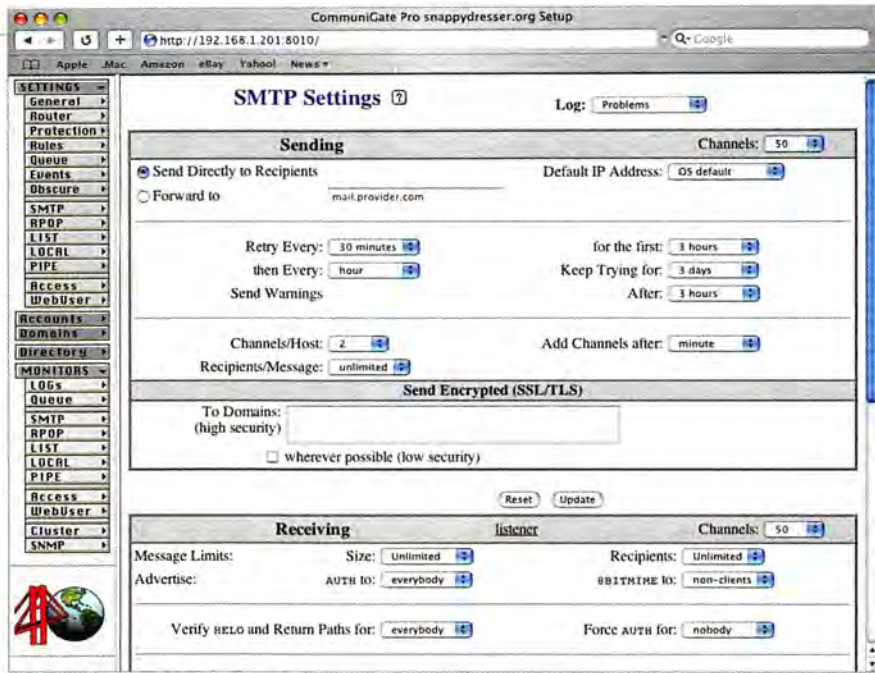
CommuniGate Pro snappydresser.org Setup

http://192.168.1.201:8010/

Q- Google

Apple .Mac Amazon eBay Yahoo! News

SETTINGS
General
Router
Protection
Rules
Queue
Events
Obscure
SMTP
RPOP
LIST
LOCAL
PIPE
Access
WebUser
Accounts
Domains
Directory
MONITORS
LOGs
Queue
SMTP
RPOP
LIST
LOCAL
PIPE
Access
WebUser
Cluster
SNMP

SMTP Settings

Log: Problems

| Sending | Channels: 50 |
|---|---|
| Send Directly to Recipients | Default IP Address: OS default |
| Forward to mail.provider.com | |
| Retry Every: 30 minutes | for the first: 3 hours |
| then Every: hour | Keep Trying for: 3 days |
| Send Warnings | After: 3 hours |
| Channels/Host: 2 | Add Channels after: minute |
| Recipients/Message: unlimited | |

Send Encrypted (SSL/TLS)

To Domains: (high security)

wherever possible (low security)

Reset Update

| Receiving | listener | Channels: 50 |
|---|---|---|
| Message Limits: | Size: Unlimited | Recipients: Unlimited |
| Advertise: | AUTH to: everybody | 8BITMIME to: non-clients |

Verify HELO and Return Paths for: everybody

Force AUTH for: nobody